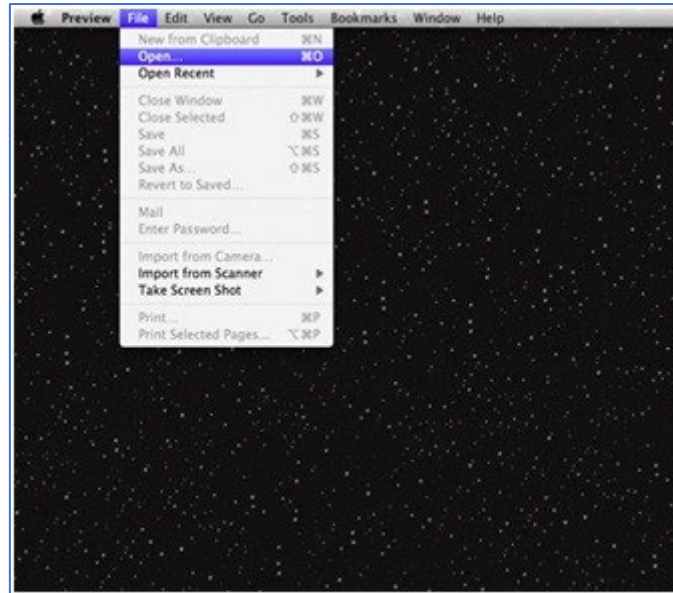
Preview File Edit View Go Tools Bookmarks Window Help

New from Clipboard ⌘N
Open... ⌘O
Open Recent ▶

Close Window ⌘W
Close Selected ⇧⌘W
Save ⌘S
Save All ⌥⌘S
Save As... ⇧⌘S
Revert to Saved...

Mail
Enter Password...

Import from Camera...
Import from Scanner ▶
Take Screen Shot ▶

Print... ⌘P
Print Selected Pages... ⌥⌘P